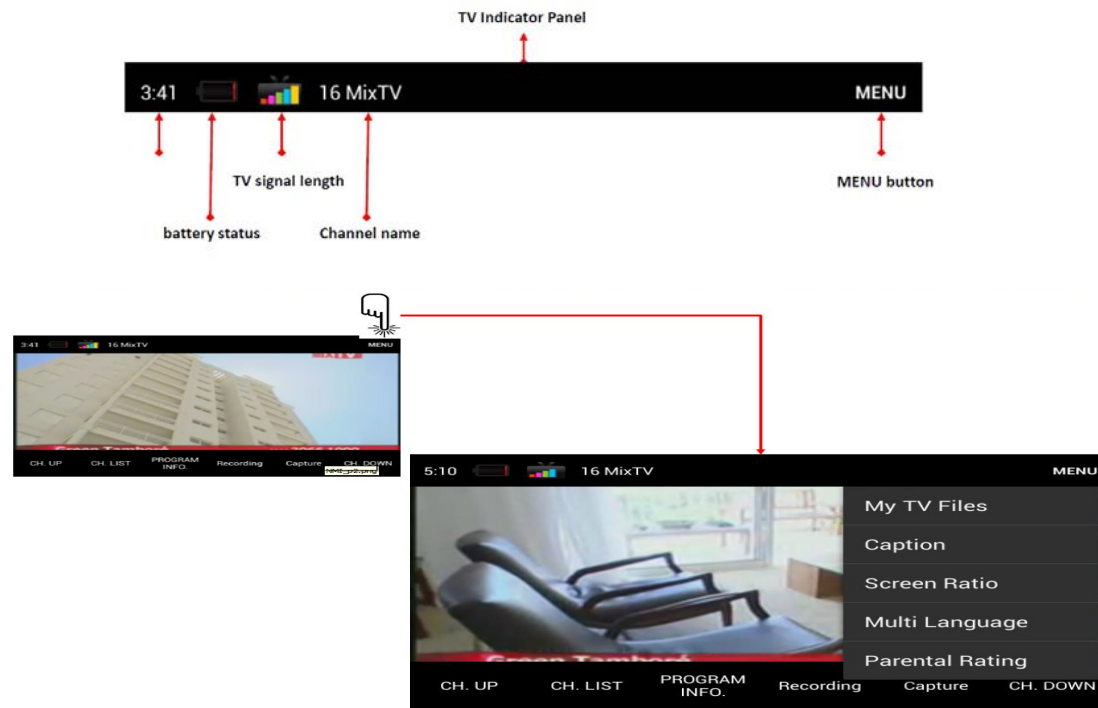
TV Indicator Panel

3:41 16 MixTV MENU

TV signal length

MENU button

battery status

Channel name

3:41 16 MixTV MENU

MIX TV

Green Tamboré

CH. UP CH. LIST PROGRAM INFO. Recording Capture CH. DOWN

5:10 16 MixTV MENU

My TV Files

Caption

Screen Ratio

Multi Language

Parental Rating

Green Tamboré

CH. UP CH. LIST PROGRAM INFO. Recording Capture CH. DOWN